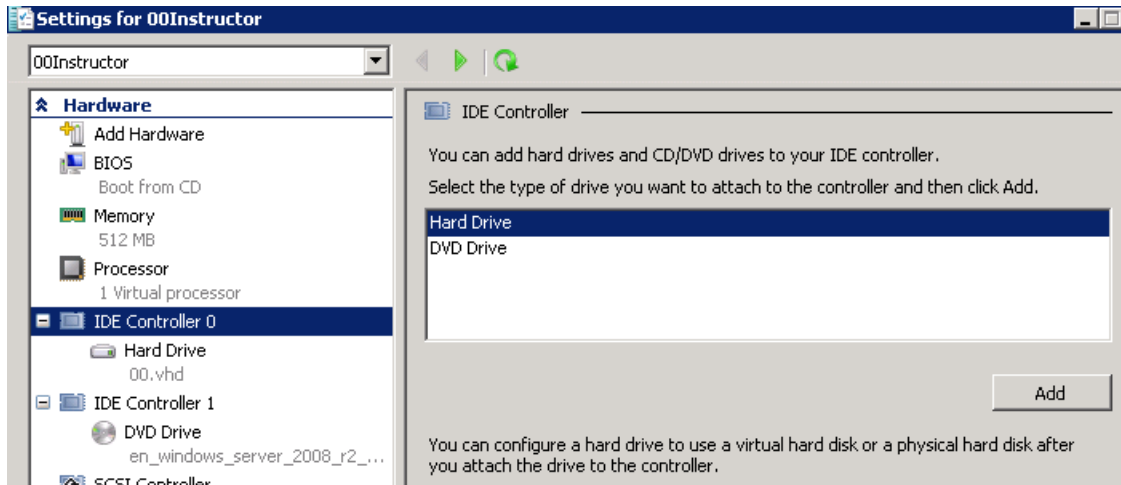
Settings for 00Instructor

00Instructor

Hardware
Add Hardware
BIOS
Boot from CD
Memory
512 MB
Processor
1 Virtual processor
IDE Controller 0
Hard Drive
00.vhd
IDE Controller 1
DVD Drive
en_windows_server_2008_r2_...
SCSI Controller

IDE Controller

You can add hard drives and CD/DVD drives to your IDE controller.

Select the type of drive you want to attach to the controller and then click Add.

Hard Drive
DVD Drive

Add

You can configure a hard drive to use a virtual hard disk or a physical hard disk after you attach the drive to the controller.